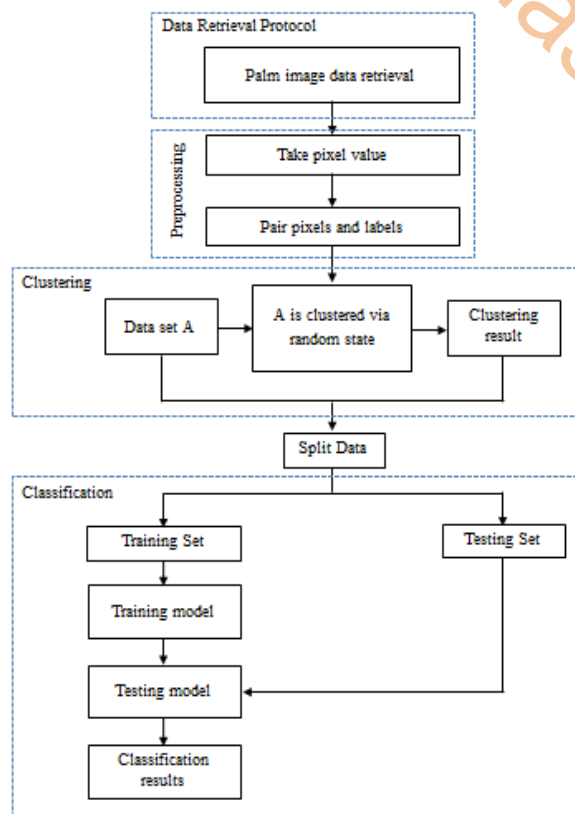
Data Retrieval Protocol

Palm image data retrieval

Preprocessing

Take pixel value

Pair pixels and labels

Clustering

Data set A

A is clustered via random state

Clustering result

Split Data

Classification

Training Set

Testing Set

Training model

Testing model

Classification results